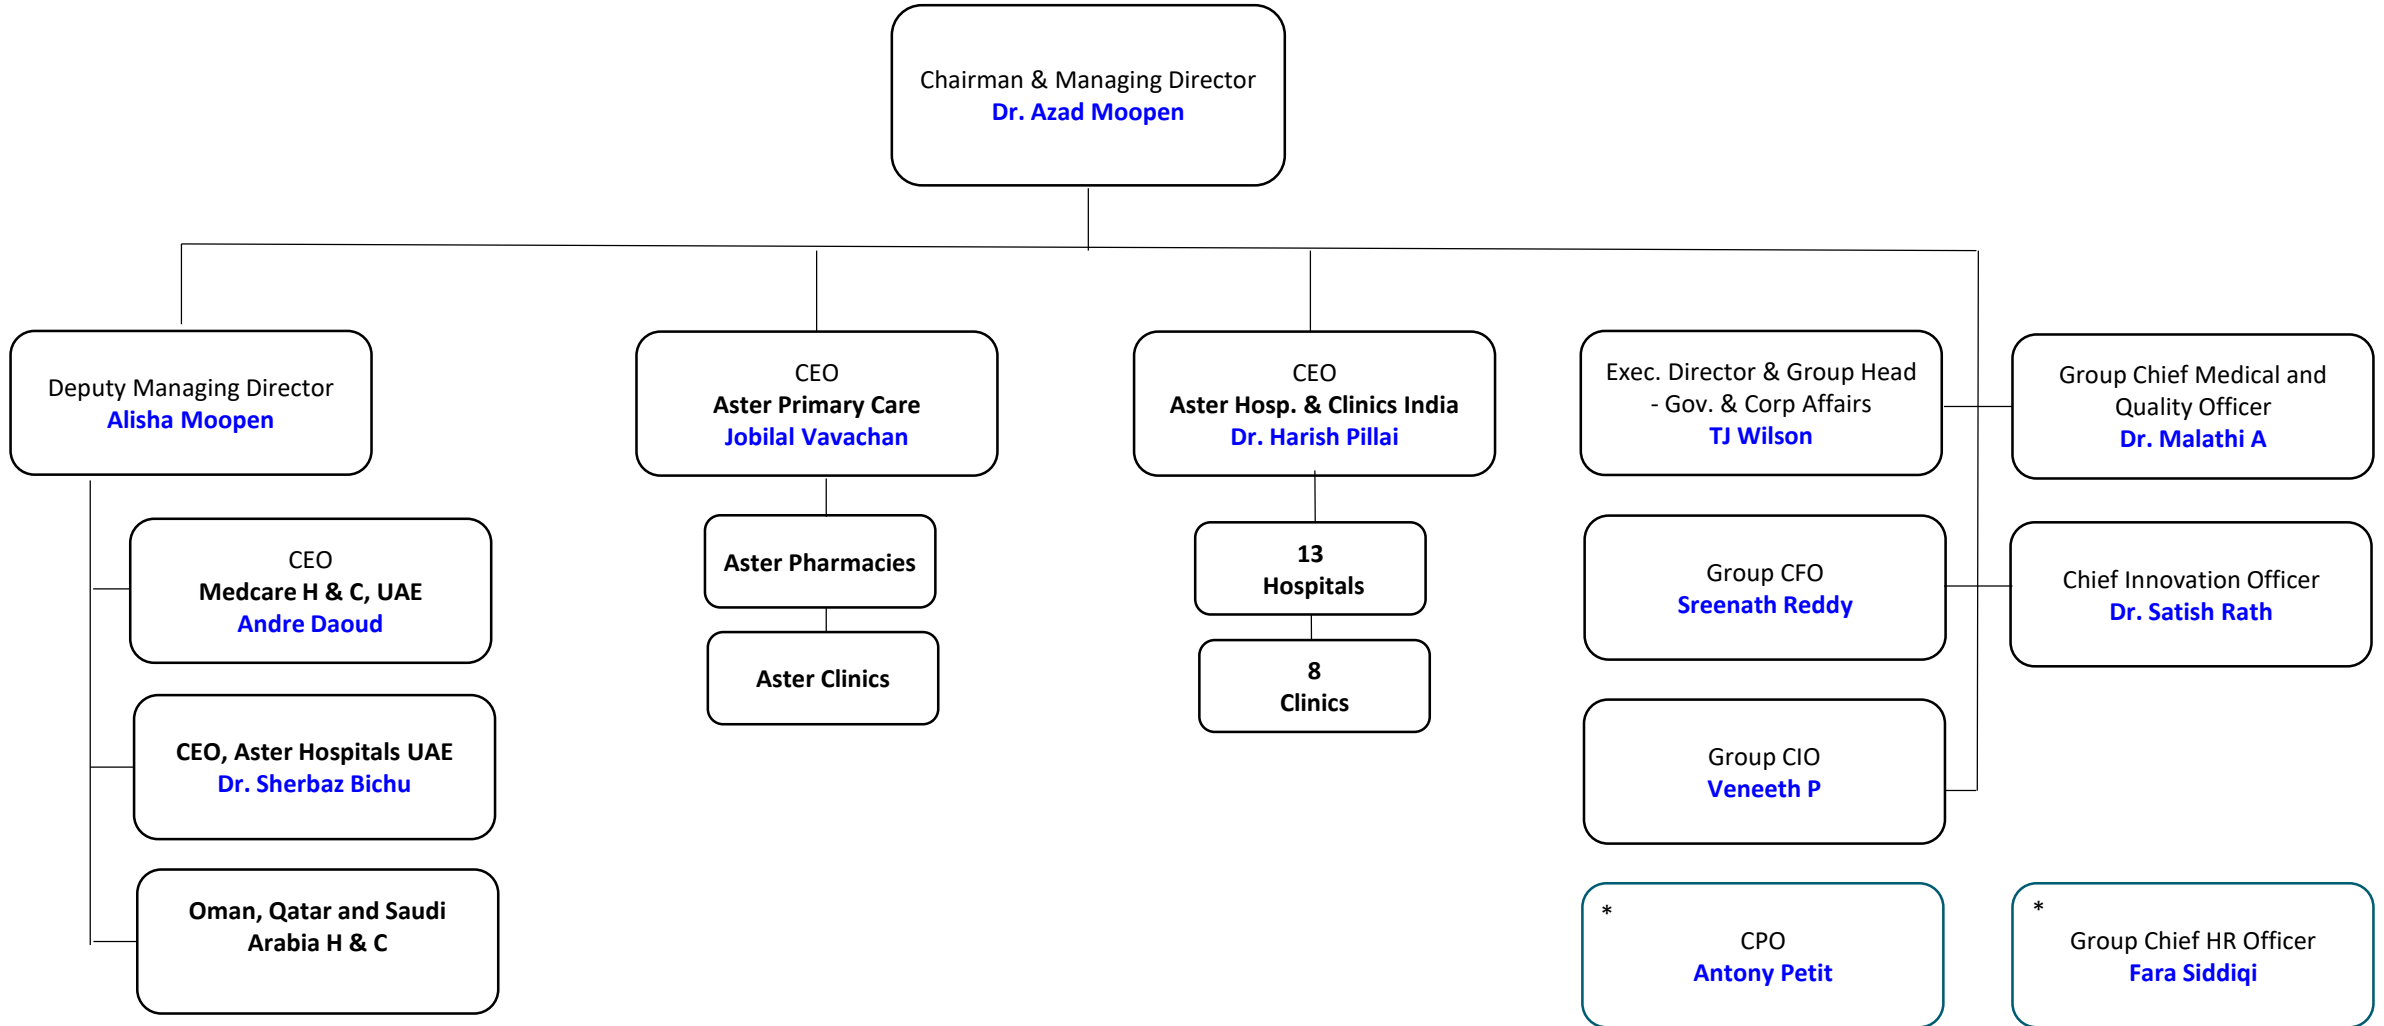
Chairman & Managing Director
Dr. Azad Moopen

Deputy Managing Director
Alisha Moopen

CEO
Medcare H & C, UAE
Andre Daoud

CEO, Aster Hospitals UAE
Dr. Sherbaz Bichu

Oman, Qatar and Saudi Arabia H & C

CEO
Aster Primary Care
Jobilal Vavachan

Aster Pharmacies

Aster Clinics

CEO
Aster Hosp. & Clinics India
Dr. Harish Pillai

13
Hospitals

8
Clinics

Exec. Director & Group Head - Gov. & Corp Affairs
TJ Wilson

Group CFO
Sreenath Reddy

Group CIO
Veneeth P

*
CPO
Antony Petit

Group Chief Medical and Quality Officer
Dr. Malathi A

Chief Innovation Officer
Dr. Satish Rath

*
Group Chief HR Officer
Fara Siddiqi